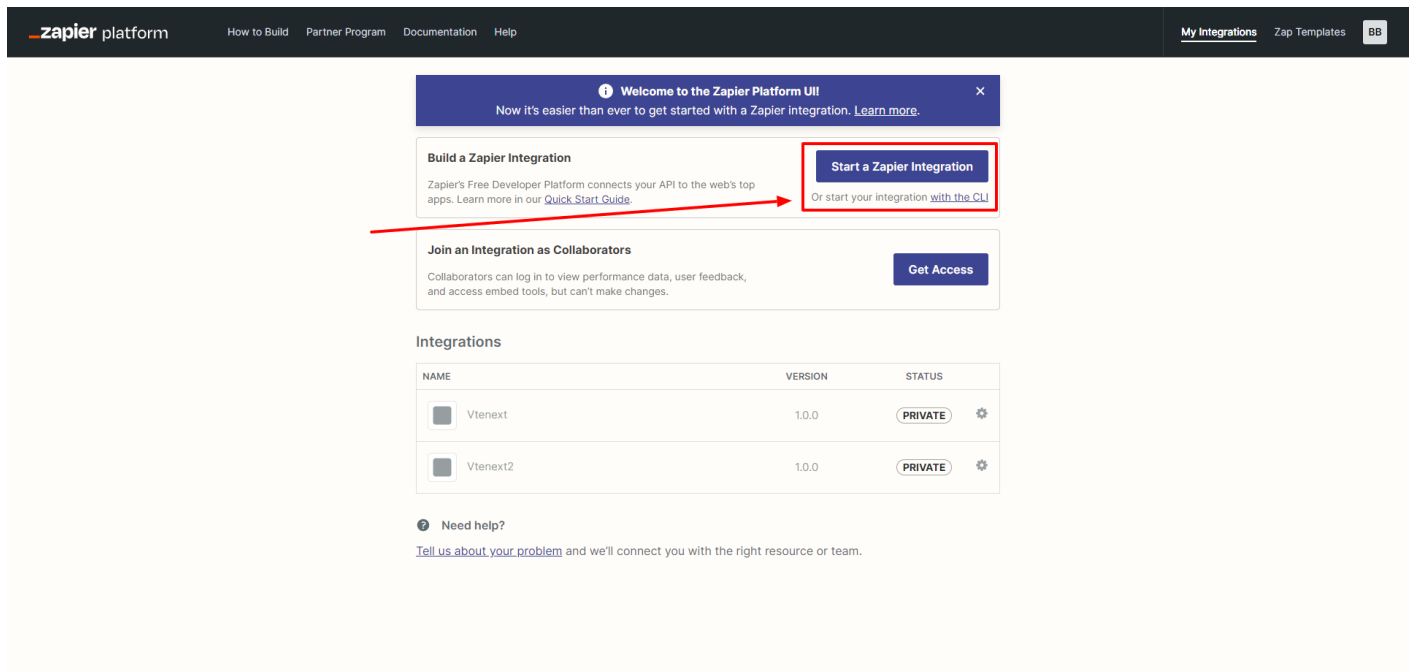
_zapier platform How to Build Partner Program Documentation Help My Integrations Zap Templates BB

Welcome to the Zapier Platform UI!
Now it's easier than ever to get started with a Zapier integration. Learn more.

Build a Zapier Integration

Zapier's Free Developer Platform connects your API to the web's top apps. Learn more in our Quick Start Guide.

Start a Zapier Integration

Or start your integration with the CLI

Join an Integration as Collaborators

Collaborators can log in to view performance data, user feedback, and access embed tools, but can't make changes.

Get Access

Integrations

| NAME | VERSION | STATUS |
|---|---|---|
| Vtenext | 1.0.0 | PRIVATE |
| Vtenext2 | 1.0.0 | PRIVATE |

Need help?

Tell us about your problem and we'll connect you with the right resource or team.